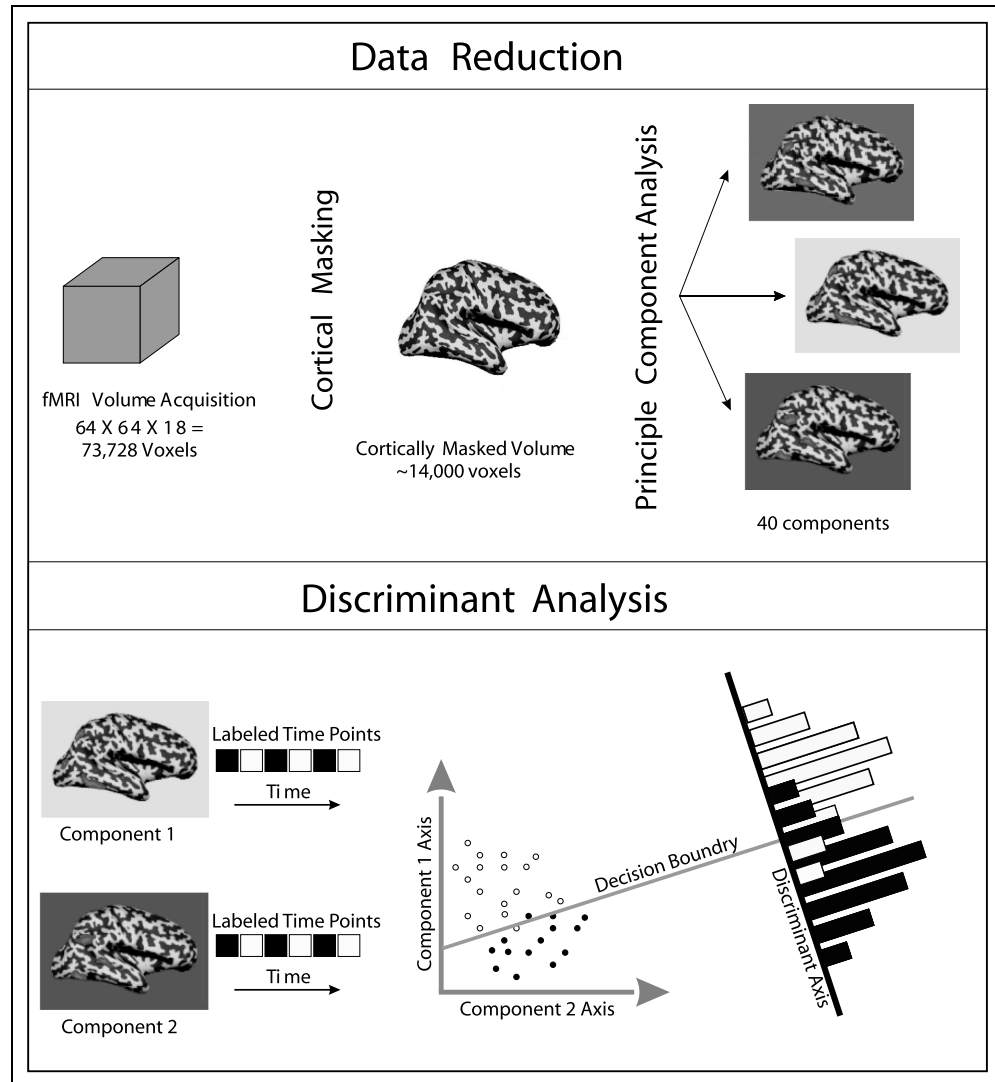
Data Reduction

fMRI Volume Acquisition
64 X 64 X 18 =
73,728 Voxels

Cortical Masking

Cortically Masked Volume
~14,000 voxels

Principle Component Analysis

40 components

Discriminant Analysis

Labeled Time Points

Time

Component 1

Labeled Time Points

Time

Component 2

Component 1 Axis

Component 2 Axis

Decision Boundry

Discriminant Axis